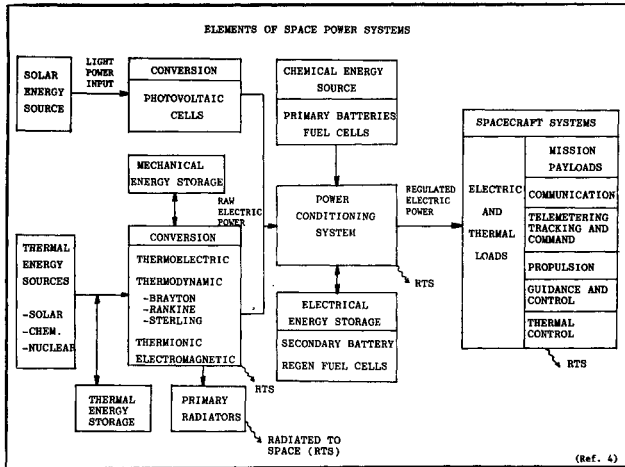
ELEMENTS OF SPACE POWER SYSTEMS

SOLAR ENERGY SOURCE

LIGHT POWER INPUT

CONVERSION

PHOTOVOLTAIC CELLS

CHEMICAL ENERGY SOURCE

PRIMARY BATTERIES FUEL CELLS

MECHANICAL ENERGY STORAGE

RAW ELECTRIC POWER

POWER CONDITIONING SYSTEM

RTS

REGULATED ELECTRIC POWER

SPACECRAFT SYSTEMS

ELECTRIC AND THERMAL LOADS

MISSION PAYLOADS

COMMUNICATION

TELEMETERING TRACKING AND COMMAND

PROPULSION

GUIDANCE AND CONTROL

THERMAL CONTROL

RTS

THERMAL ENERGY SOURCES

-SOLAR
-CHEM.
-NUCLEAR

CONVERSION

THERMOELECTRIC

THERMODYNAMIC
-BRAYTON
-RANKINE
-STERLING

THERMIONIC

ELECTROMAGNETIC

RTS

ELECTRICAL ENERGY STORAGE

SECONDARY BATTERY

REGEN FUEL CELLS

THERMAL ENERGY STORAGE

PRIMARY RADIATORS

RADIATED TO SPACE (RTS)

(Ref. 4)